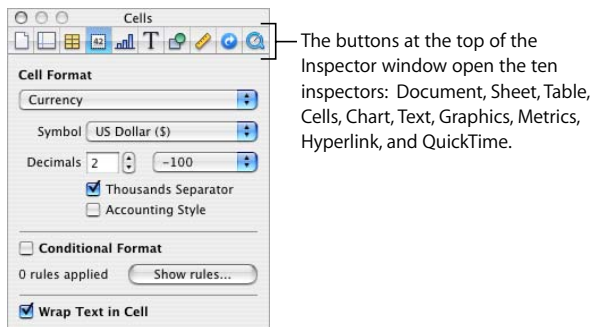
Cells

42

T

Cell Format

Currency

Symbol US Dollar ($)

Decimals 2 -100

Thousands Separator

Accounting Style

Conditional Format

0 rules applied Show rules...

Wrap Text in Cell

The buttons at the top of the Inspector window open the ten inspectors: Document, Sheet, Table, Cells, Chart, Text, Graphics, Metrics, Hyperlink, and QuickTime.